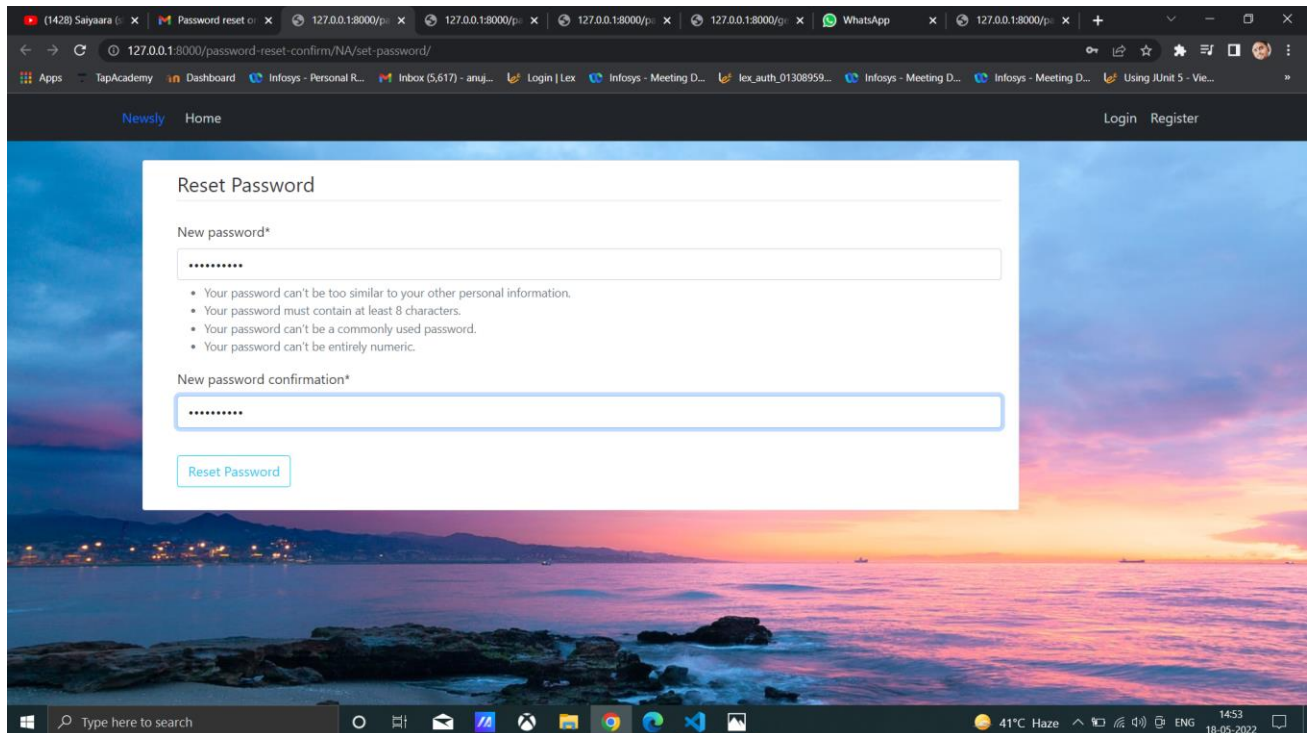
(1428) Saiyaara (s ×
Password reset or ×
127.0.0.1:8000/pa ×
127.0.0.1:8000/pa ×
127.0.0.1:8000/pa ×
127.0.0.1:8000/ge ×
WhatsApp ×
127.0.0.1:8000/pa ×
+

127.0.0.1:8000/password-reset-confirm/NA/set-password/

Apps TapAcademy Dashboard Infosys - Personal R... Inbox (5,617) - anuj... Login | Lex Infosys - Meeting D... lex_auth_01308959... Infosys - Meeting D... Infosys - Meeting D... Using JUnit 5 - Vie...

Newsly Home Login Register

Reset Password

New password*

••••••••••

- Your password can't be too similar to your other personal information.
- Your password must contain at least 8 characters.
- Your password can't be a commonly used password.
- Your password can't be entirely numeric.

New password confirmation*

••••••••••

Reset Password

Type here to search
41°C Haze ENG 14:53 18-05-2022